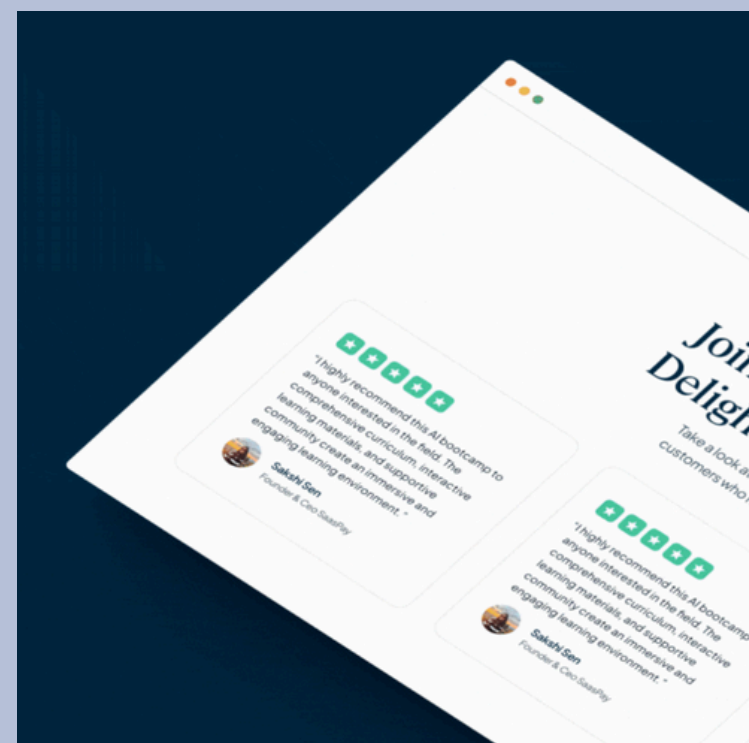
Joi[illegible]
Deligh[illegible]

Take a look a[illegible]
customers who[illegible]

"I highly recommend this AI bootcamp to anyone interested in the field. The comprehensive curriculum, interactive learning materials, and supportive community create an immersive and engaging learning environment."

Sakshi Sen
Founder & Ceo SaasPay

"I highly recommend this AI bootcamp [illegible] anyone interested in the field. The comprehensive curriculum, interactive learning materials, and supportive community create an immersive and engaging learning environment."

Sakshi Sen
Founder & Ceo SaasPay